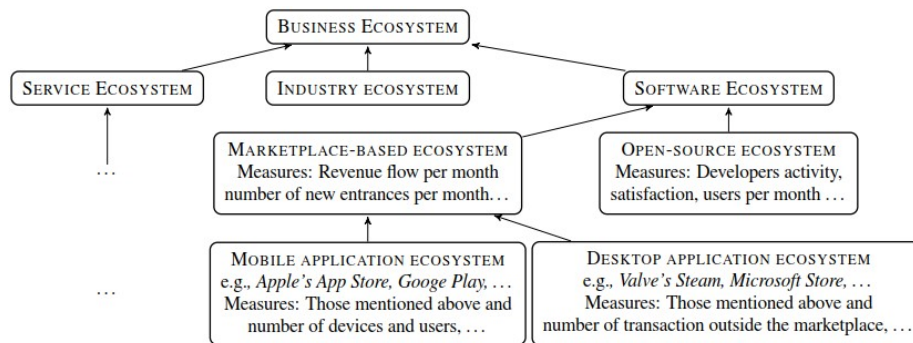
BUSINESS ECOSYSTEM

SERVICE ECOSYSTEM

INDUSTRY ECOSYSTEM

SOFTWARE ECOSYSTEM

...

MARKETPLACE-BASED ECOSYSTEM
Measures: Revenue flow per month number of new entrances per month...

OPEN-SOURCE ECOSYSTEM
Measures: Developers activity, satisfaction, users per month ...

...

MOBILE APPLICATION ECOSYSTEM
e.g., *Apple's App Store, Googe Play*, ...
Measures: Those mentioned above and number of devices and users, ...

DESKTOP APPLICATION ECOSYSTEM
e.g., *Valve's Steam, Microsoft Store*, ...
Measures: Those mentioned above and number of transaction outside the marketplace, ...